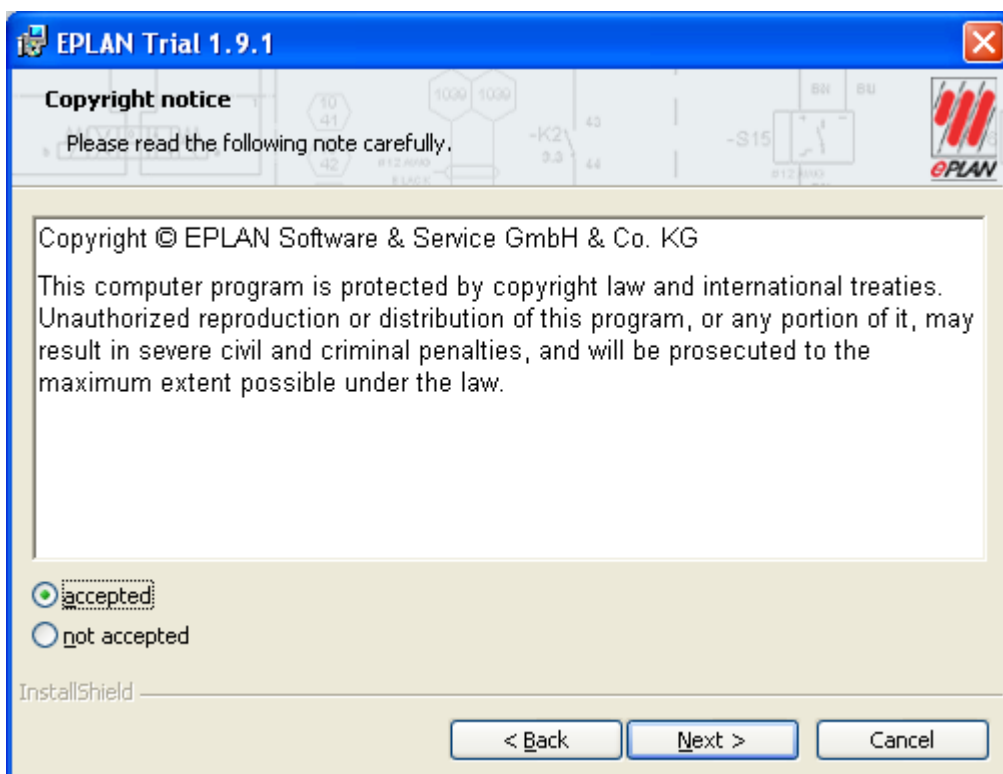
EPLAN Trial 1.9.1

Copyright notice

Please read the following note carefully.

EPLAN

Copyright © EPLAN Software & Service GmbH & Co. KG

This computer program is protected by copyright law and international treaties. Unauthorized reproduction or distribution of this program, or any portion of it, may result in severe civil and criminal penalties, and will be prosecuted to the maximum extent possible under the law.

accepted

not accepted

InstallShield

< Back

Next >

Cancel